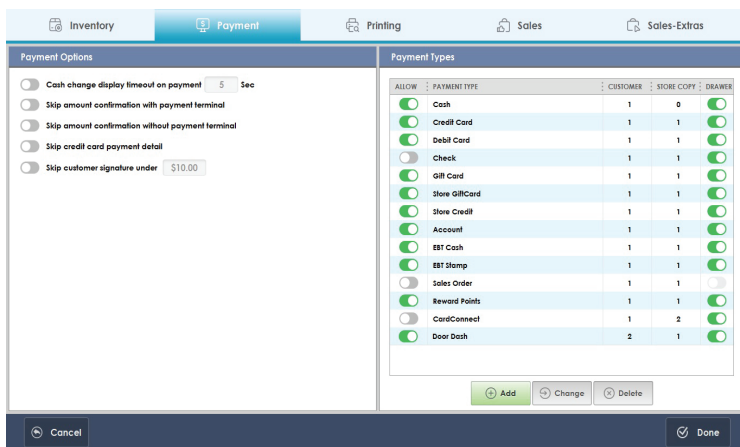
Inventory | Payment | Printing | Sales | Sales-Extras

Payment Options

Cash change display timeout on payment 5 Sec

Skip amount confirmation with payment terminal

Skip amount confirmation without payment terminal

Skip credit card payment detail

Skip customer signature under $10.00

Payment Types

| ALLOW | PAYMENT TYPE | CUSTOMER | STORE COPY | DRAWER |
|---|---|---|---|---|
| | Cash | 1 | 0 | |
| | Credit Card | 1 | 1 | |
| | Debit Card | 1 | 1 | |
| | Check | 1 | 1 | |
| | Gift Card | 1 | 1 | |
| | Store GiftCard | 1 | 1 | |
| | Store Credit | 1 | 1 | |
| | Account | 1 | 1 | |
| | EBT Cash | 1 | 1 | |
| | EBT Stamp | 1 | 1 | |
| | Sales Order | 1 | 1 | |
| | Reward Points | 1 | 1 | |
| | CardConnect | 1 | 2 | |
| | Door Dash | 2 | 1 | |

Add Change Delete

Cancel

Done